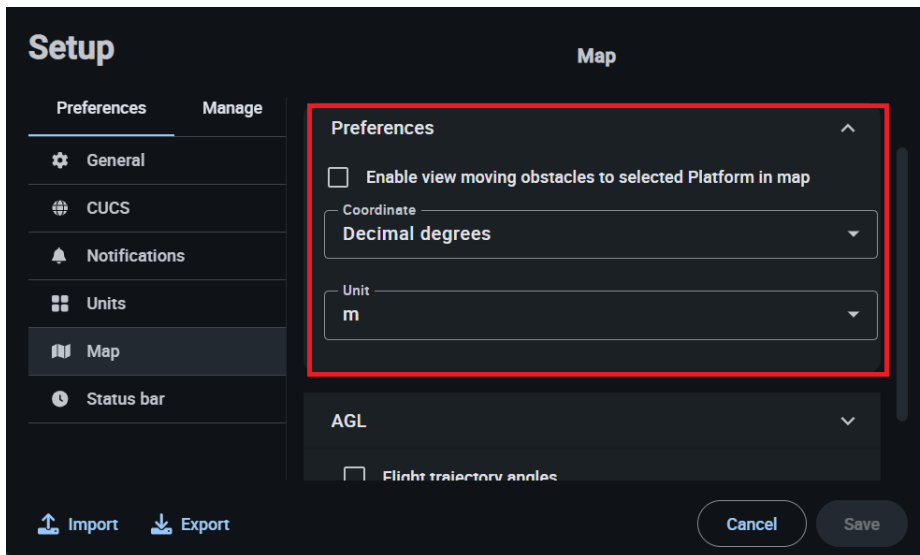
Setup

Map

Preferences
Manage

General
CUCS
Notifications
Units
Map
Status bar

Preferences

Enable view moving obstacles to selected Platform in map

Coordinate
Decimal degrees

Unit
m

AGL

Flight trajectory angles

Import
Export

Cancel
Save